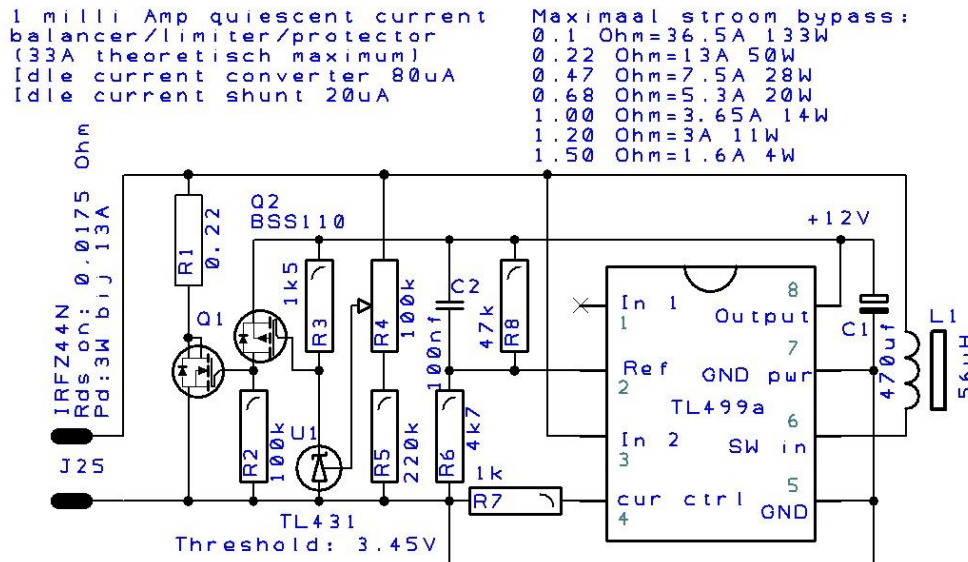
1 milli Amp quiescent current
balancer/limiter/protector
(33A theoretisch maximum)
Idle current converter 80uA
Idle current shunt 20uA

Maximaal stroom bypass:
0.1 Ohm=36.5A 133W
0.22 Ohm=13A 50W
0.47 Ohm=7.5A 28W
0.68 Ohm=5.3A 20W
1.00 Ohm=3.65A 14W
1.20 Ohm=3A 11W
1.50 Ohm=1.6A 4W

IRFZ44N
Rds on: 0.0175 Ohm
Pd:3W bij 13A

R1
0.22
Q1
Q2
BSS110
1k5
R3
R4
100k
C2
100nf
47k
R8
+12V
In 1
1
8
Output
C1
470uf
L1
56uH
Ref
2
GND pwr
7
TL499a
R2
100k
U1
R5
220k
R6
4k7
In 2
3
6
SW in
J25
1k
R7
cur ctrl
4
5
GND
TL431
Threshold: 3.45V